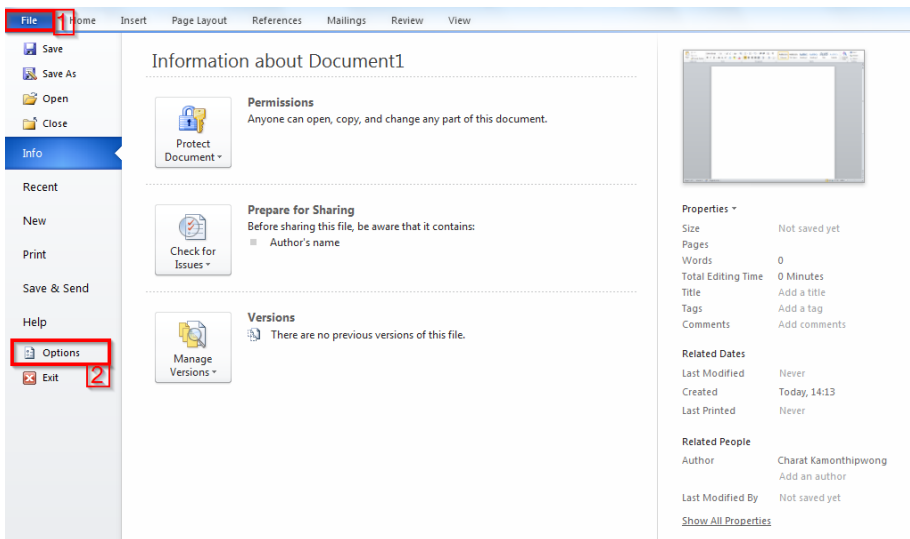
File 1 Home Insert Page Layout References Mailings Review View

Save
Save As
Open
Close
Info
Recent
New
Print
Save & Send
Help
Options 2
Exit

Information about Document1

Protect Document

Permissions
Anyone can open, copy, and change any part of this document.

Check for Issues

Prepare for Sharing
Before sharing this file, be aware that it contains:
Author's name

Manage Versions

Versions
There are no previous versions of this file.

Properties

| | |
|---|---|
| Size | Not saved yet |
| Pages | |
| Words | 0 |
| Total Editing Time | 0 Minutes |
| Title | Add a title |
| Tags | Add a tag |
| Comments | Add comments |

Related Dates

| | |
|---|---|
| Last Modified | Never |
| Created | Today, 14:13 |
| Last Printed | Never |

Related People

| | |
|---|---|
| Author | Charat Kamonthipwong |
| | Add an author |
| Last Modified By | Not saved yet |

Show All Properties